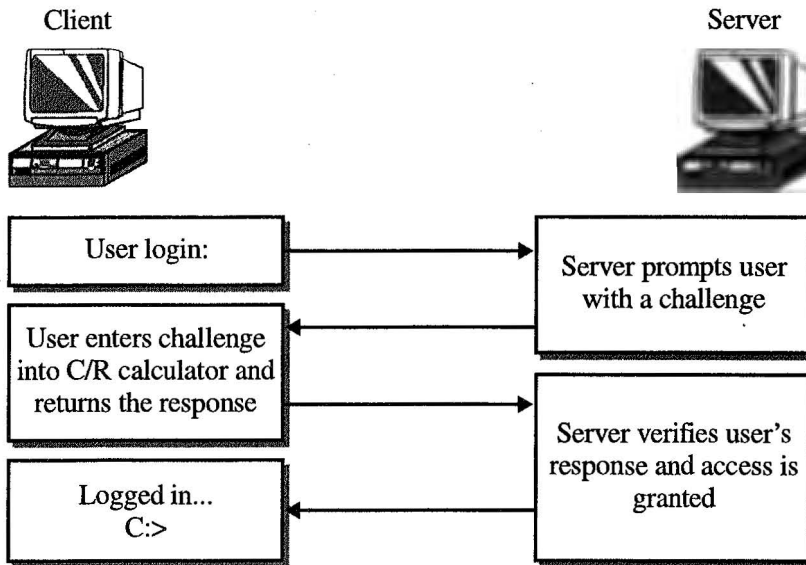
Client

Server

User login:

Server prompts user with a challenge

User enters challenge into C/R calculator and returns the response

Server verifies user's response and access is granted

Logged in...
C:>